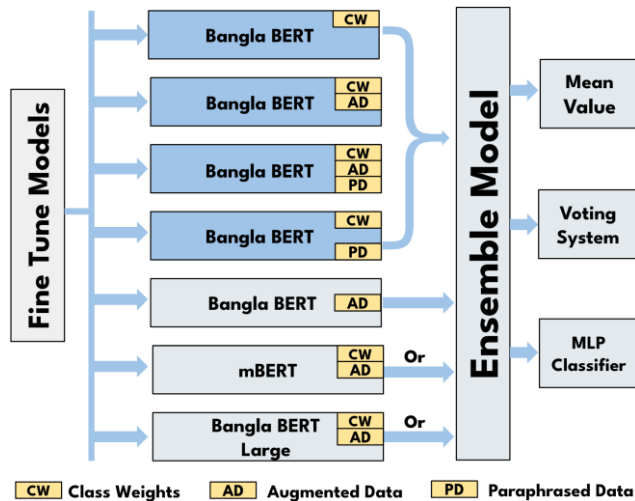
Fine Tune Models

Bangla BERT CW

Bangla BERT CW AD

Bangla BERT CW AD PD

Bangla BERT CW PD

Bangla BERT AD

mBERT CW AD

Or

Bangla BERT Large CW AD

Or

Ensemble Model

Mean Value

Voting System

MLP Classifier

CW Class Weights AD Augmented Data PD Paraphrased Data